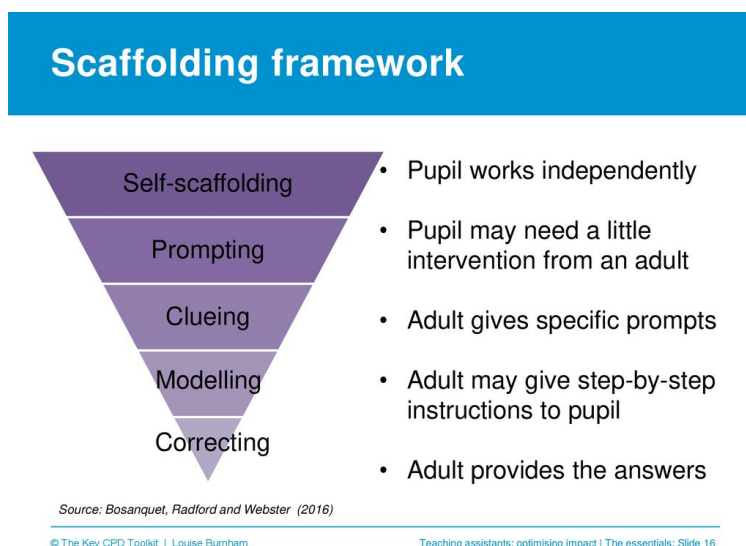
Scaffolding framework

Self-scaffolding

Prompting

Clueing

Modelling

Correcting

• Pupil works independently

• Pupil may need a little intervention from an adult

• Adult gives specific prompts

• Adult may give step-by-step instructions to pupil

• Adult provides the answers

Source: Bosanquet, Radford and Webster (2016)

© The Key CPD Toolkit | Louise Burnham

Teaching assistants: optimising impact | The essentials: Slide 16